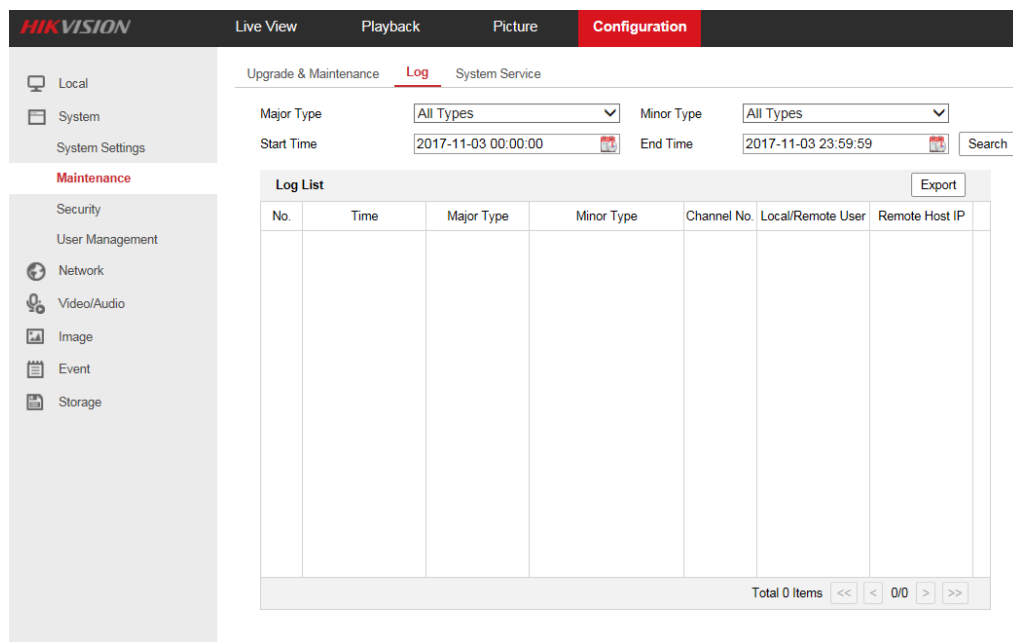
HIKVISION Live View Playback Picture Configuration

Local
System
System Settings
Maintenance
Security
User Management
Network
Video/Audio
Image
Event
Storage

Upgrade & Maintenance Log System Service

Major Type All Types
Minor Type All Types
Start Time 2017-11-03 00:00:00
End Time 2017-11-03 23:59:59
Search

Log List
Export

| No. | Time | Major Type | Minor Type | Channel No. | Local/Remote User | Remote Host IP |
|---|---|---|---|---|---|---|

Total 0 Items << < 0/0 > >>